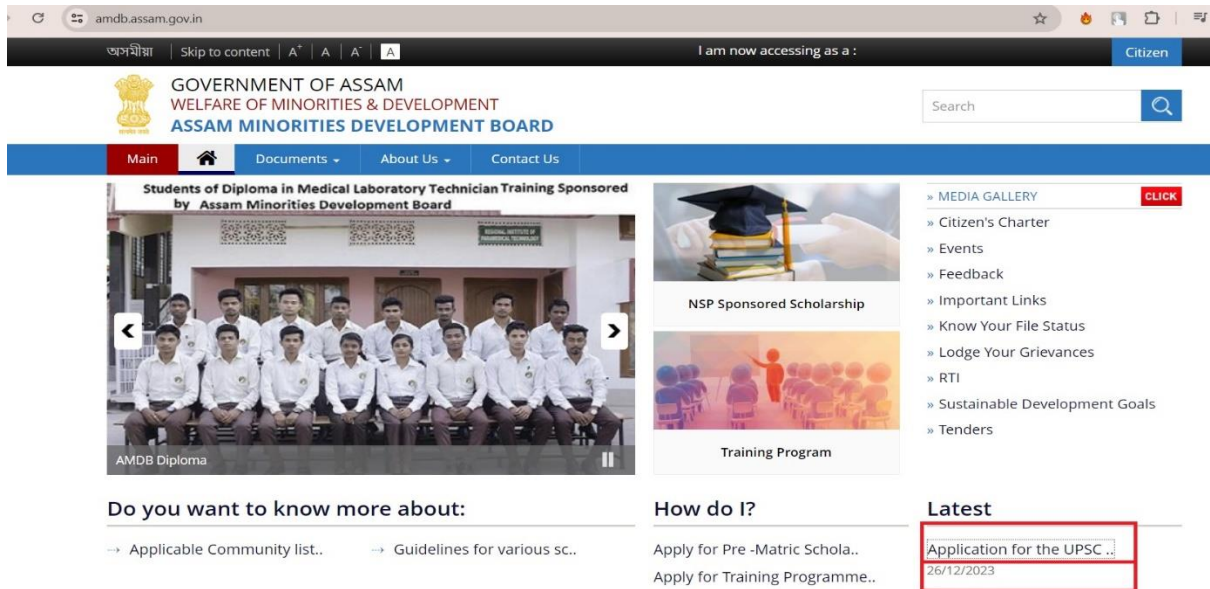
amdb.assam.gov.in

অসমীয়া | Skip to content | A+ | A | A- | A

I am now accessing as a :

Citizen

GOVERNMENT OF ASSAM
WELFARE OF MINORITIES & DEVELOPMENT
ASSAM MINORITIES DEVELOPMENT BOARD

Search

Main | Documents | About Us | Contact Us

Students of Diploma in Medical Laboratory Technician Training Sponsored by Assam Minorities Development Board

REGIONAL INSTITUTE OF PARAMEDICAL TECHNOLOGY

AMDB Diploma

NSP Sponsored Scholarship

Training Program

» MEDIA GALLERY
CLICK
» Citizen's Charter
» Events
» Feedback
» Important Links
» Know Your File Status
» Lodge Your Grievances
» RTI
» Sustainable Development Goals
» Tenders

Do you want to know more about:

→ Applicable Community list..
→ Guidelines for various sc..

How do I?

Apply for Pre -Matric Schola..
Apply for Training Programme..

Latest

Application for the UPSC ..
26/12/2023